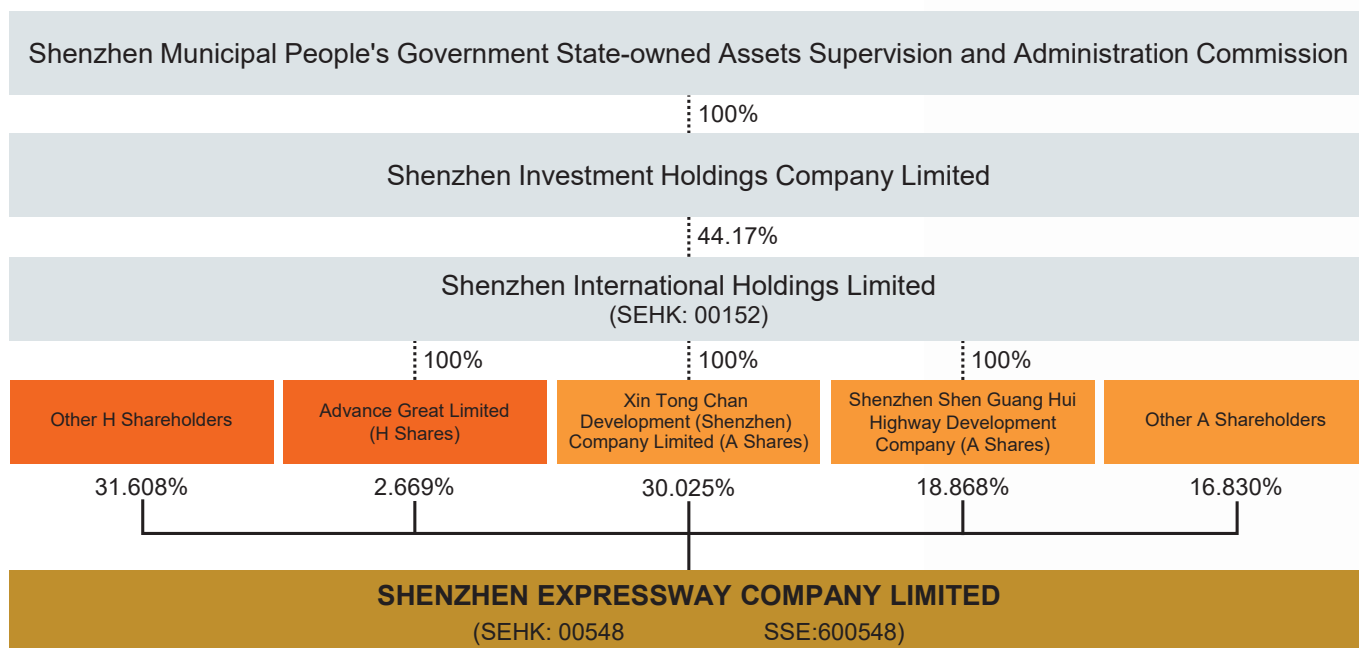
Shenzhen Municipal People's Government State-owned Assets Supervision and Administration Commission

100%

Shenzhen Investment Holdings Company Limited

44.17%

Shenzhen International Holdings Limited
(SEHK: 00152)

100%

100%

100%

Other H Shareholders

Advance Great Limited (H Shares)

Xin Tong Chan Development (Shenzhen) Company Limited (A Shares)

Shenzhen Shen Guang Hui Highway Development Company (A Shares)

Other A Shareholders

31.608%

2.669%

30.025%

18.868%

16.830%

SHENZHEN EXPRESSWAY COMPANY LIMITED
(SEHK: 00548 SSE:600548)